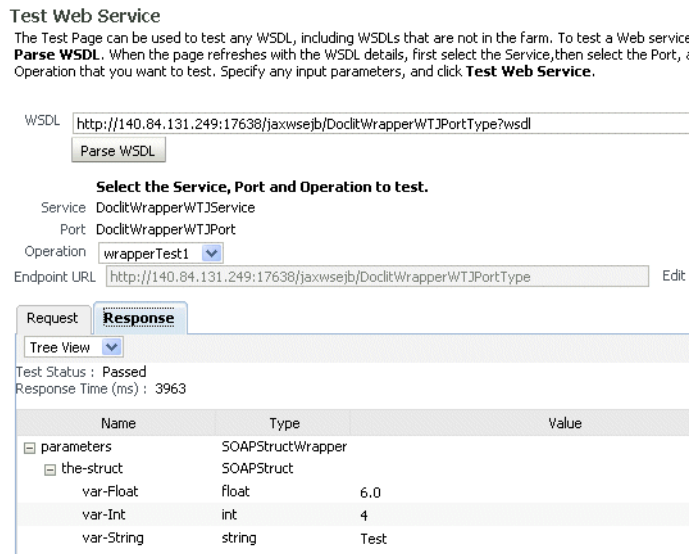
Test Web Service

The Test Page can be used to test any WSDL, including WSDLs that are not in the farm. To test a Web service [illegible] **Parse WSDL**. When the page refreshes with the WSDL details, first select the Service,then select the Port, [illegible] Operation that you want to test. Specify any input parameters, and click **Test Web Service**.

WSDL http://140.84.131.249:17638/jaxwsejb/DoclitWrapperWTJPortType?wsdl

Parse WSDL

**Select the Service, Port and Operation to test.**

Service DoclitWrapperWTJService

Port DoclitWrapperWTJPort

Operation wrapperTest1

Endpoint URL http://140.84.131.249:17638/jaxwsejb/DoclitWrapperWTJPortType

Edit

Request **Response**

Tree View

Test Status : Passed

Response Time (ms) : 3963

| Name | Type | Value |
|---|---|---|
| ⊟ parameters | SOAPStructWrapper | |
| ⊟ the-struct | SOAPStruct | |
| var-Float | float | 6.0 |
| var-Int | int | 4 |
| var-String | string | Test |